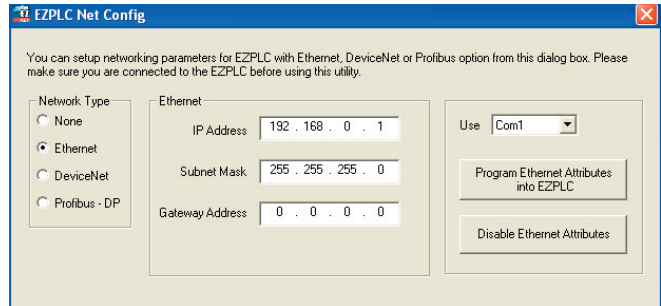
EZPLC Net Config

You can setup networking parameters for EZPLC with Ethernet, DeviceNet or Profibus option from this dialog box. Please make sure you are connected to the EZPLC before using this utility.

Network Type
None
Ethernet
DeviceNet
Profibus - DP

Ethernet
IP Address 192 . 168 . 0 . 1
Subnet Mask 255 . 255 . 255 . 0
Gateway Address 0 . 0 . 0 . 0

Use Com1

Program Ethernet Attributes into EZPLC

Disable Ethernet Attributes